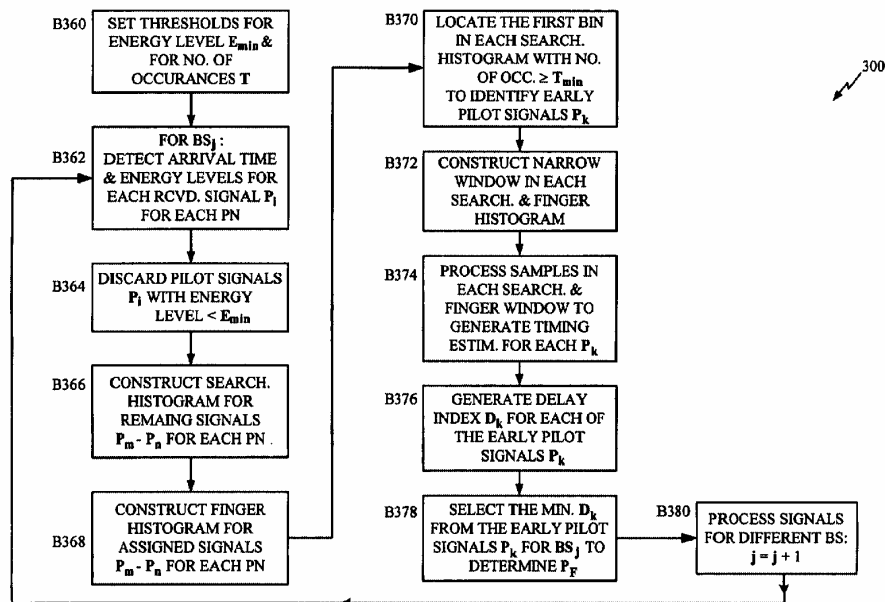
B360 SET THRESHOLDS FOR ENERGY LEVEL $E_{min}$ & FOR NO. OF OCCURANCES T

B362 FOR $BS_j$: DETECT ARRIVAL TIME & ENERGY LEVELS FOR EACH RCVD. SIGNAL $P_i$ FOR EACH PN

B364 DISCARD PILOT SIGNALS $P_i$ WITH ENERGY LEVEL < $E_{min}$

B366 CONSTRUCT SEARCH. HISTOGRAM FOR REMAING SIGNALS $P_m$ - $P_n$ FOR EACH PN

B368 CONSTRUCT FINGER HISTOGRAM FOR ASSIGNED SIGNALS $P_m$ - $P_n$ FOR EACH PN

B370 LOCATE THE FIRST BIN IN EACH SEARCH. HISTOGRAM WITH NO. OF OCC. ≥ $T_{min}$ TO IDENTIFY EARLY PILOT SIGNALS $P_k$

300

B372 CONSTRUCT NARROW WINDOW IN EACH SEARCH. & FINGER HISTOGRAM

B374 PROCESS SAMPLES IN EACH SEARCH. & FINGER WINDOW TO GENERATE TIMING ESTIM. FOR EACH $P_k$

B376 GENERATE DELAY INDEX $D_k$ FOR EACH OF THE EARLY PILOT SIGNALS $P_k$

B378 SELECT THE MIN. $D_k$ FROM THE EARLY PILOT SIGNALS $P_k$ FOR $BS_j$ TO DETERMINE $P_F$

B380 PROCESS SIGNALS FOR DIFFERENT BS: $j = j + 1$